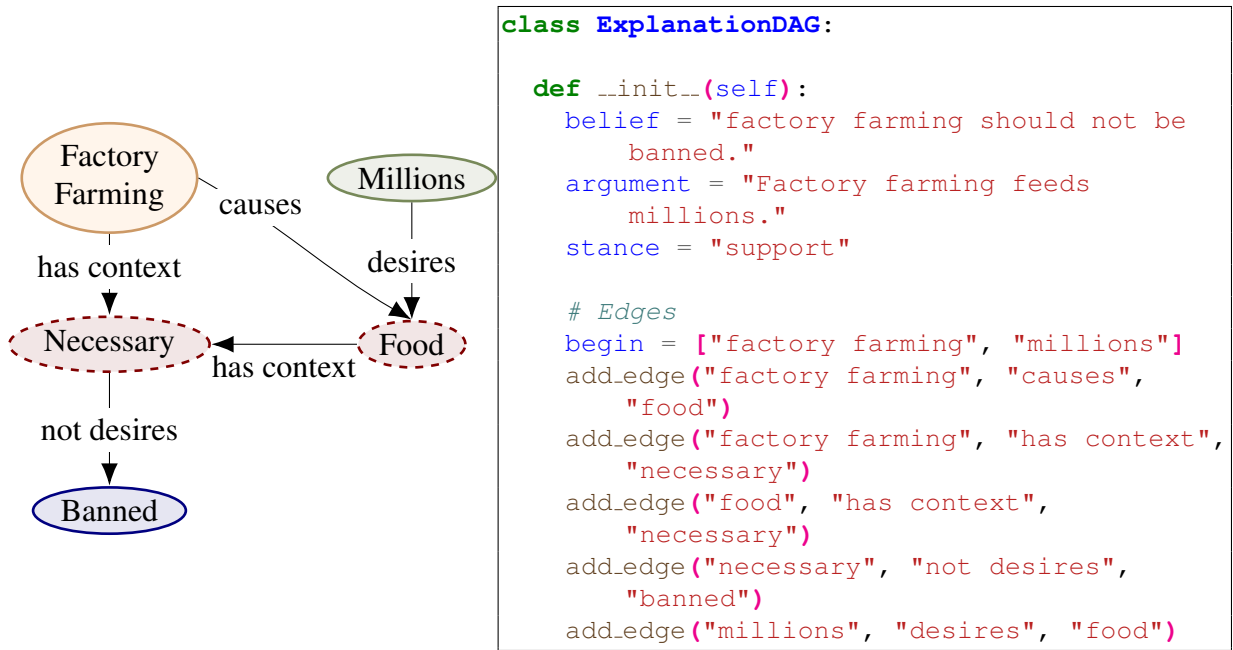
Factory Farming

causes

Millions

has context

desires

Necessary

Food

has context

not desires

Banned

class ExplanationDAG:

  def __init__(self):
    belief = "factory farming should not be banned."
    argument = "Factory farming feeds millions."
    stance = "support"

    # Edges
    begin = ["factory farming", "millions"]
    add_edge("factory farming", "causes", "food")
    add_edge("factory farming", "has context", "necessary")
    add_edge("food", "has context", "necessary")
    add_edge("necessary", "not desires", "banned")
    add_edge("millions", "desires", "food")